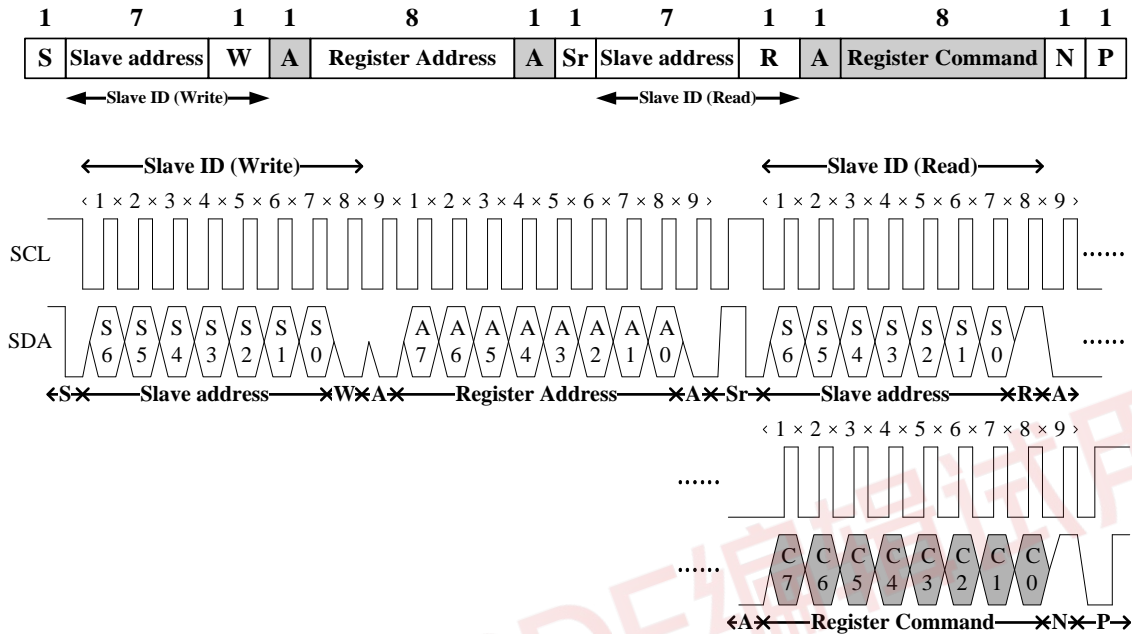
| 1 | 7 | 1 | 1 | 8 | 1 | 1 | 7 | 1 | 1 | 8 | 1 | 1 |
|---|---|---|---|---|---|---|---|---|---|---|---|---|
| S | Slave address | W | A | Register Address | A | Sr | Slave address | R | A | Register Command | N | P |

Slave ID (Write)
Slave ID (Read)

Slave ID (Write)
Slave ID (Read)

1 2 3 4 5 6 7 8 9 1 2 3 4 5 6 7 8 9
1 2 3 4 5 6 7 8 9

SCL ......

SDA
S6 S5 S4 S3 S2 S1 S0
A7 A6 A5 A4 A3 A2 A1 A0
S6 S5 S4 S3 S2 S1 S0 ......

S Slave address W A Register Address A Sr Slave address R A

1 2 3 4 5 6 7 8 9

......

......
C7 C6 C5 C4 C3 C2 C1 C0

A Register Command N P